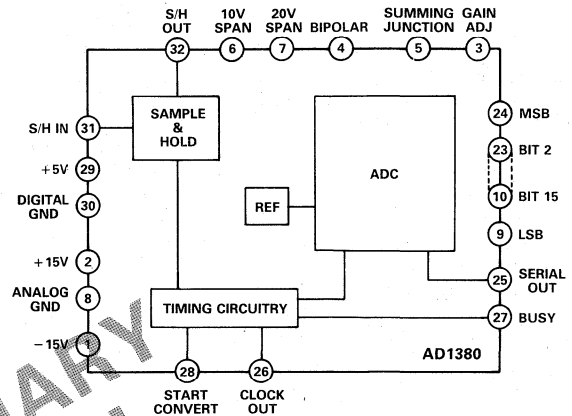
S/H OUT
32
10V SPAN
6
20V SPAN
7
BIPOLAR
4
SUMMING JUNCTION
5
GAIN ADJ
3

S/H IN
31
+5V
29
DIGITAL GND
30
+15V
2
ANALOG GND
8
−15V
1

SAMPLE & HOLD
REF
ADC
TIMING CIRCUITRY

24
MSB
23
BIT 2
10
BIT 15
9
LSB
25
SERIAL OUT
27
BUSY

AD1380

28
START CONVERT
26
CLOCK OUT